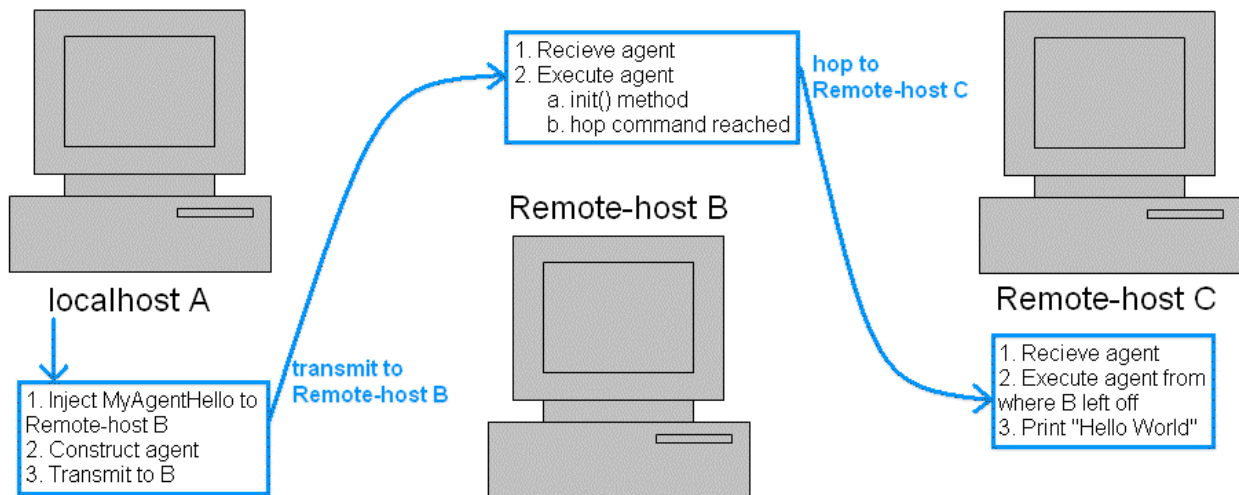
localhost A

1. Inject MyAgentHello to Remote-host B
2. Construct agent
3. Transmit to B

transmit to Remote-host B

1. Recieve agent
2. Execute agent
a. init() method
b. hop command reached

Remote-host B

hop to Remote-host C

Remote-host C

1. Recieve agent
2. Execute agent from where B left off
3. Print "Hello World"